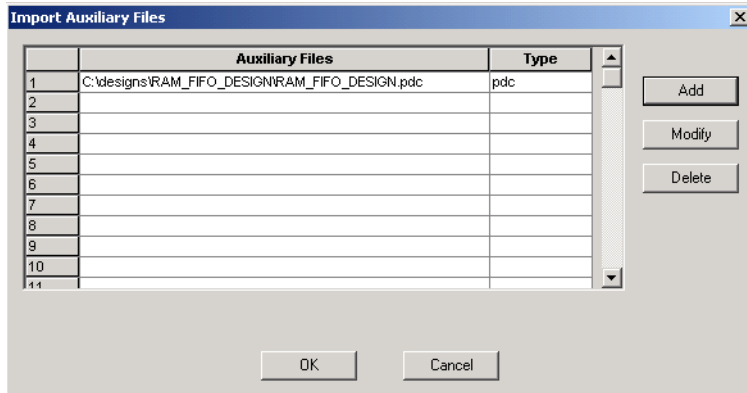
Import Auxiliary Files

| | Auxiliary Files | Type |
|---|---|---|
| 1 | C:\designs\RAM_FIFO_DESIGN\RAM_FIFO_DESIGN.pdc | pdc |
| 2 | | |
| 3 | | |
| 4 | | |
| 5 | | |
| 6 | | |
| 7 | | |
| 8 | | |
| 9 | | |
| 10 | | |
| 11 | | |

Add

Modify

Delete

OK

Cancel